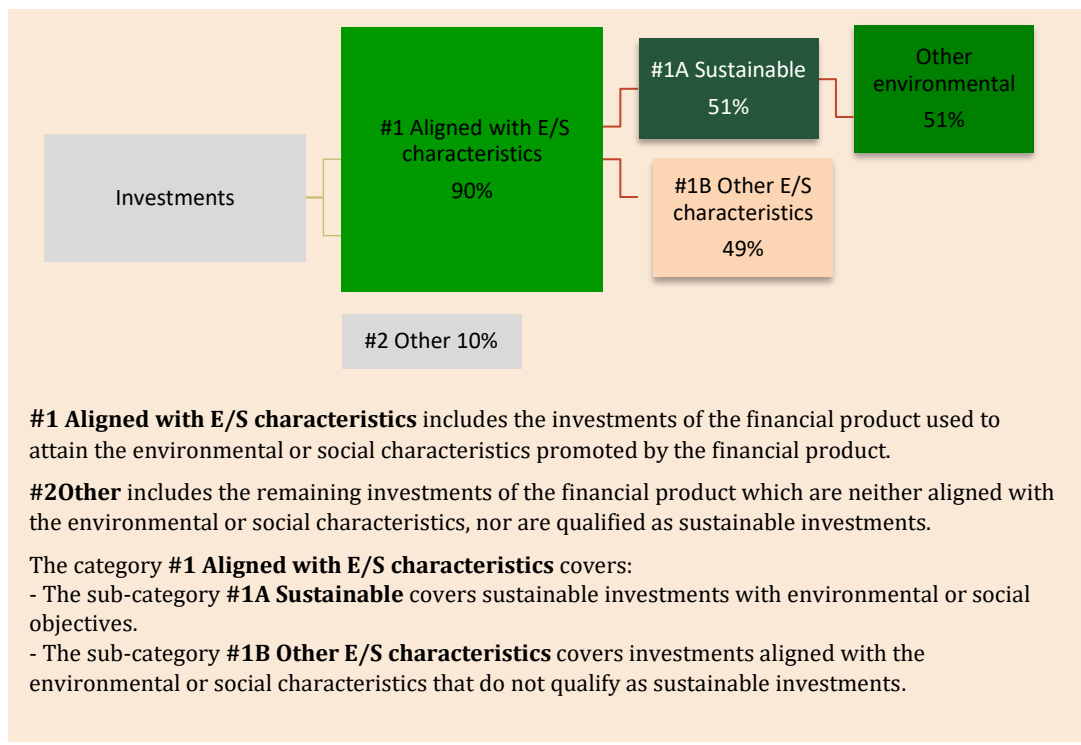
Investments

#1 Aligned with E/S characteristics
90%

#1A Sustainable
51%

Other environmental
51%

#1B Other E/S characteristics
49%

#2 Other 10%

**#1 Aligned with E/S characteristics** includes the investments of the financial product used to attain the environmental or social characteristics promoted by the financial product.

**#2Other** includes the remaining investments of the financial product which are neither aligned with the environmental or social characteristics, nor are qualified as sustainable investments.

The category **#1 Aligned with E/S characteristics** covers:
- The sub-category **#1A Sustainable** covers sustainable investments with environmental or social objectives.
- The sub-category **#1B Other E/S characteristics** covers investments aligned with the environmental or social characteristics that do not qualify as sustainable investments.